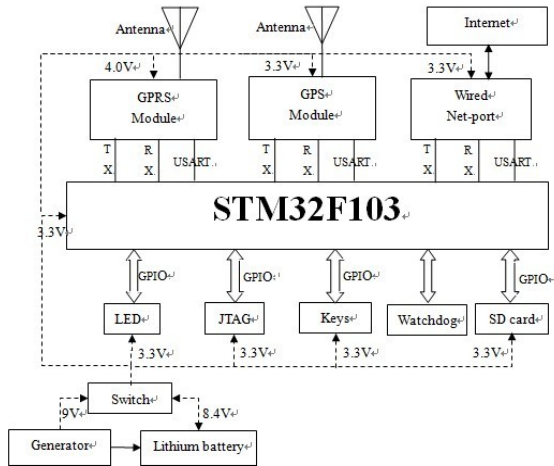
Antenna
Antenna
Internet
4.0V
3.3V
3.3V
GPRS Module
GPS Module
Wired Net-port
T X
R X
USART
T X
R X
USART
T X
R X
USART
STM32F103
3.3V
GPIO
GPIO
GPIO
GPIO
LED
JTAG
Keys
Watchdog
SD card
3.3V
3.3V
3.3V
3.3V
Switch
9V
8.4V
Generator
Lithium battery